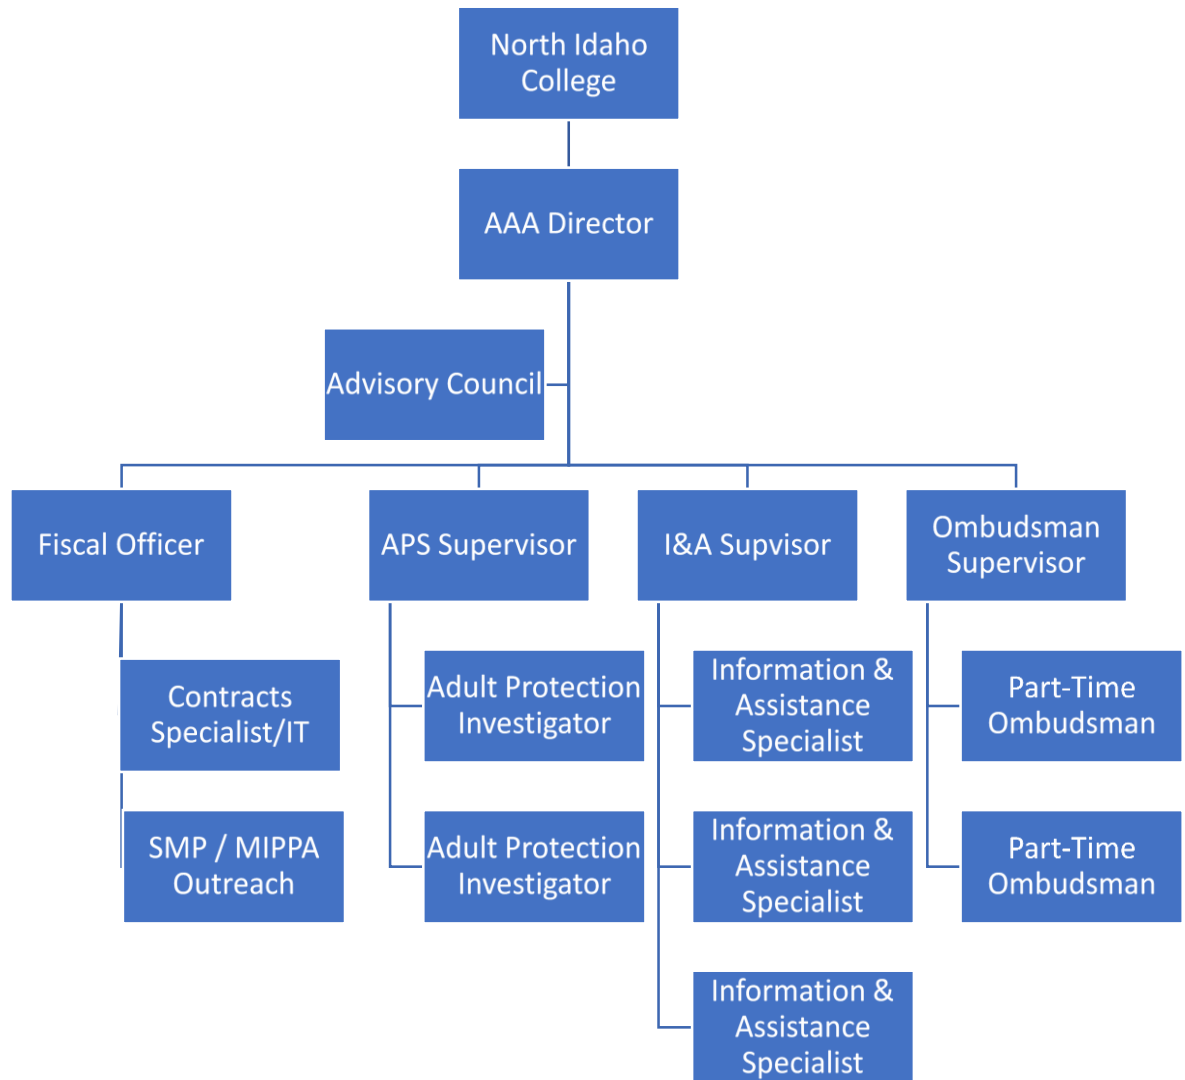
North Idaho College

AAA Director

Advisory Council

Fiscal Officer

Contracts Specialist/IT

SMP / MIPPA Outreach

APS Supervisor

Adult Protection Investigator

Adult Protection Investigator

I&A Supvisor

Information & Assistance Specialist

Information & Assistance Specialist

Information & Assistance Specialist

Ombudsman Supervisor

Part-Time Ombudsman

Part-Time Ombudsman